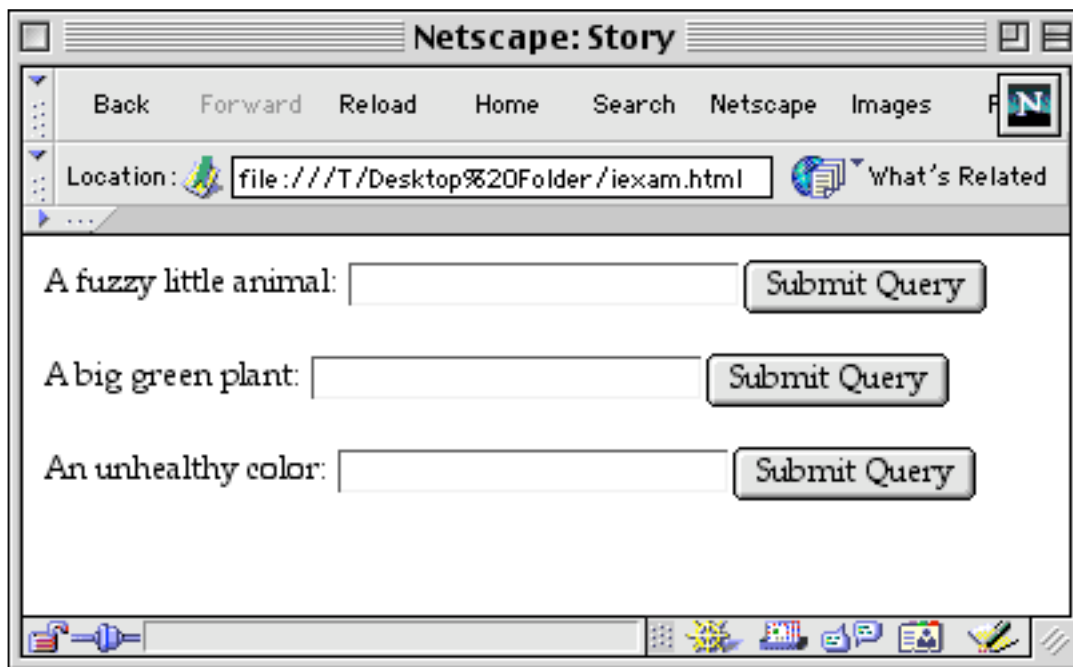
Netscape: Story

Back Forward Reload Home Search Netscape Images P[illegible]

Location: file:///T/Desktop%20Folder/iexam.html What's Related

A fuzzy little animal: Submit Query

A big green plant: Submit Query

An unhealthy color: Submit Query